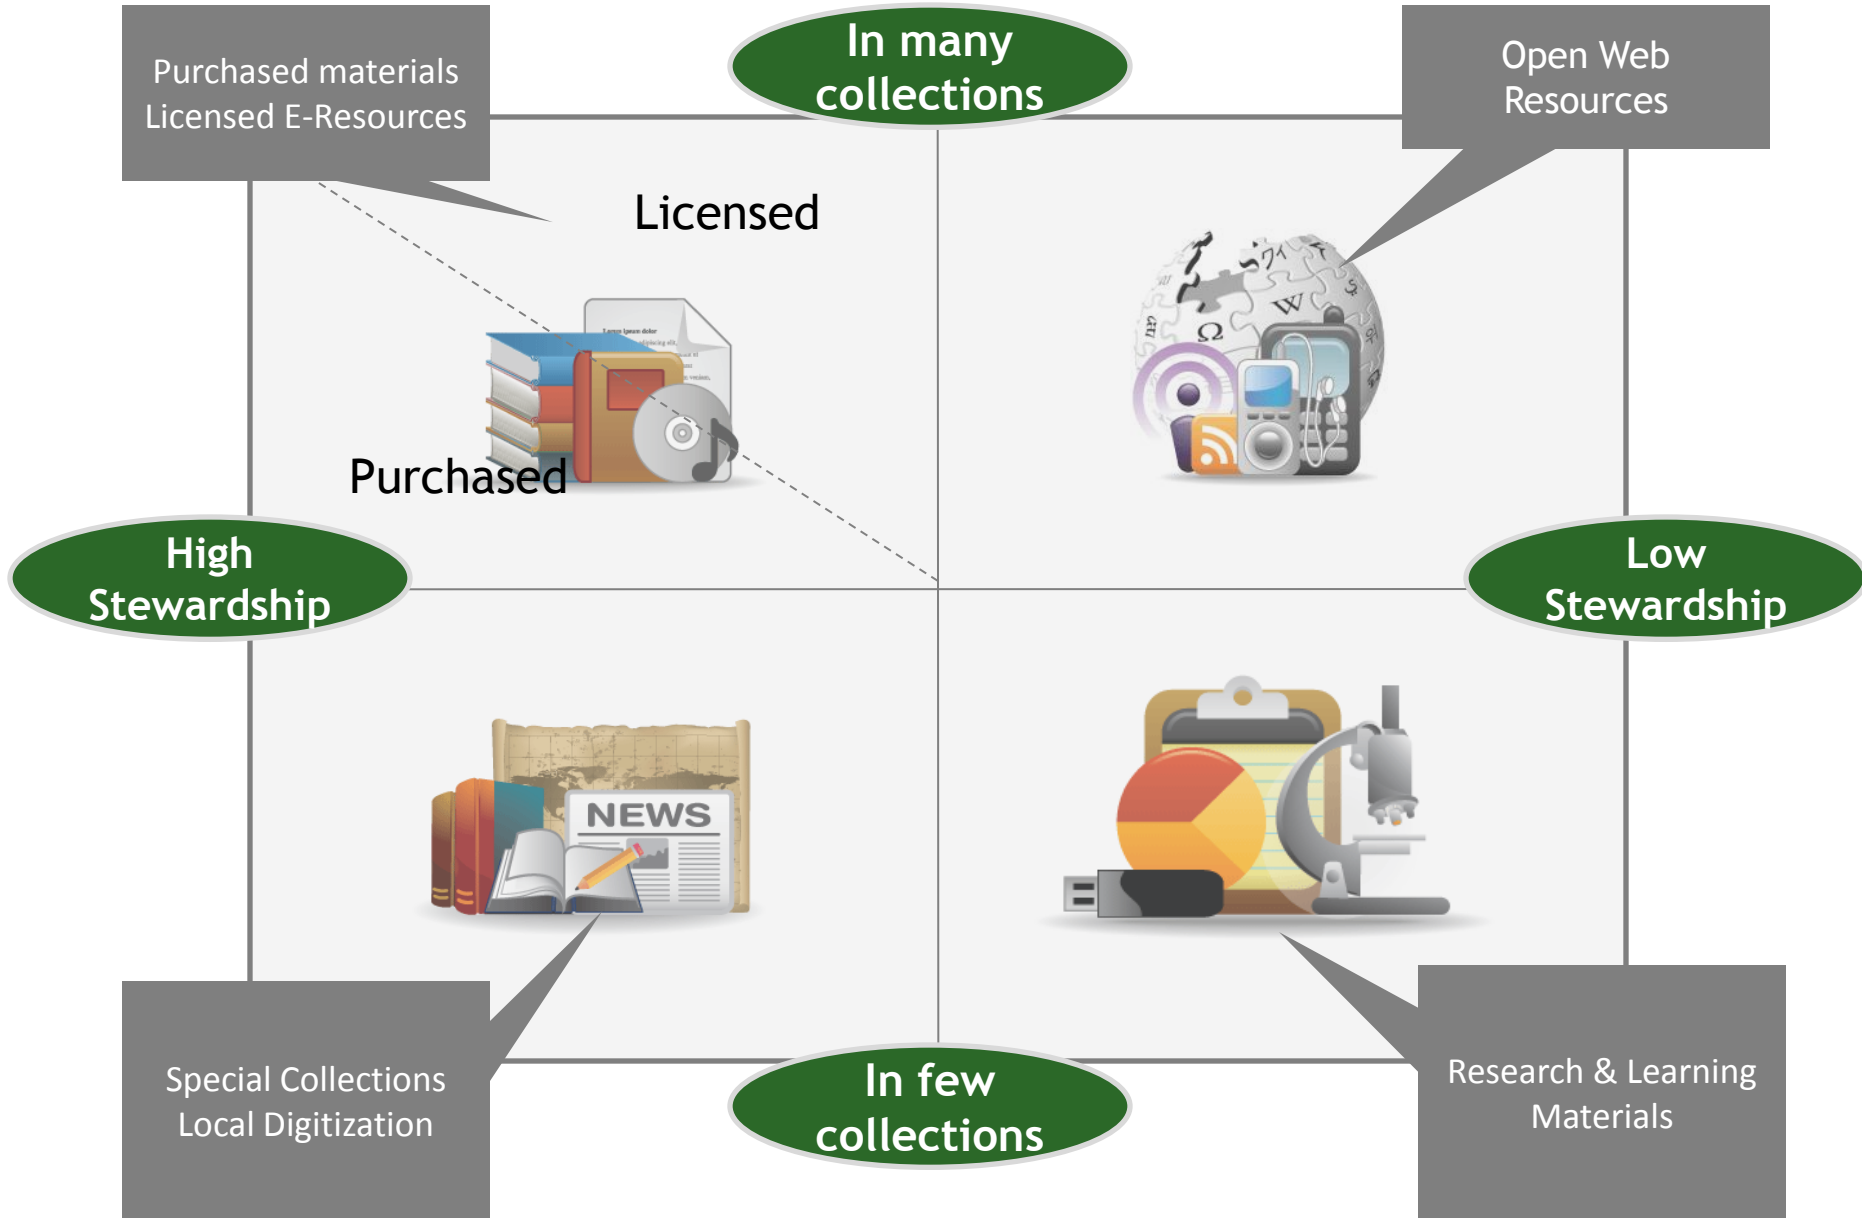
Purchased materials
Licensed E-Resources

In many collections

Open Web Resources

Licensed

Purchased

High Stewardship

Low Stewardship

NEWS

Special Collections
Local Digitization

In few collections

Research & Learning Materials